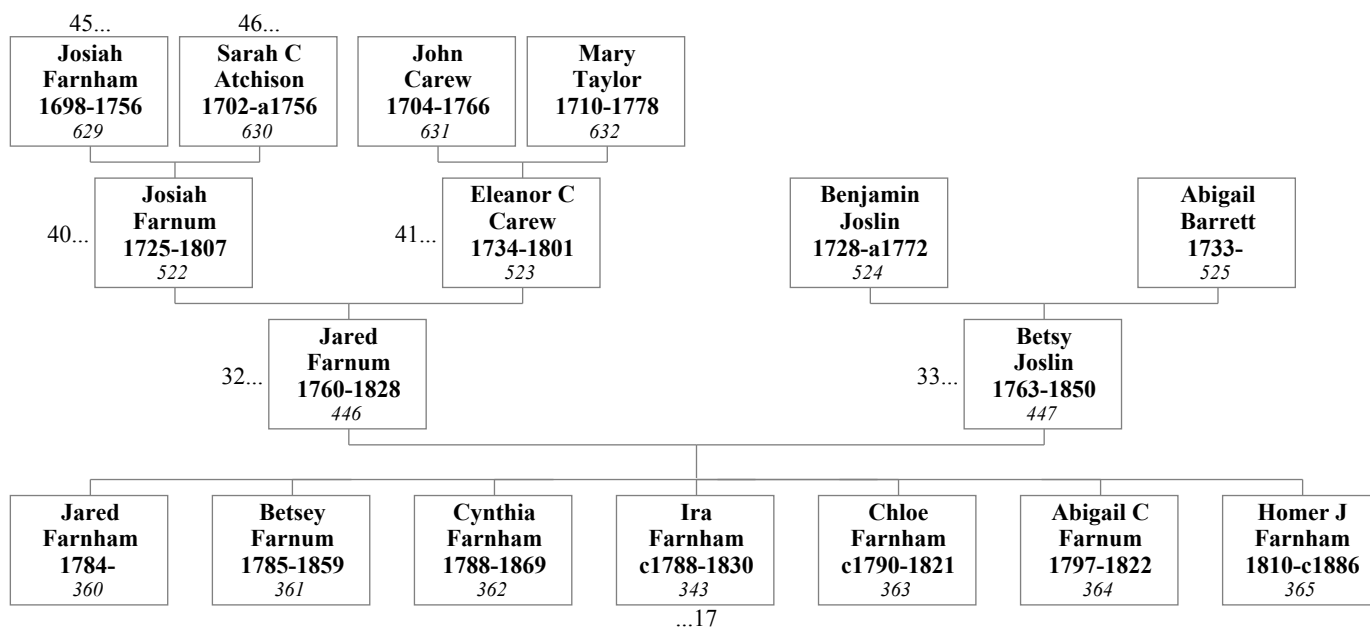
45...
Josiah Farnham 1698-1756
629

46...
Sarah C Atchison 1702-a1756
630

John Carew 1704-1766
631

Mary Taylor 1710-1778
632

40...
Josiah Farnum 1725-1807
522

41...
Eleanor C Carew 1734-1801
523

Benjamin Joslin 1728-a1772
524

Abigail Barrett 1733-
525

32...
Jared Farnum 1760-1828
446

33...
Betsy Joslin 1763-1850
447

Jared Farnham 1784-
360

Betsey Farnum 1785-1859
361

Cynthia Farnham 1788-1869
362

Ira Farnham c1788-1830
343
...17

Chloe Farnham c1790-1821
363

Abigail C Farnum 1797-1822
364

Homer J Farnham 1810-c1886
365